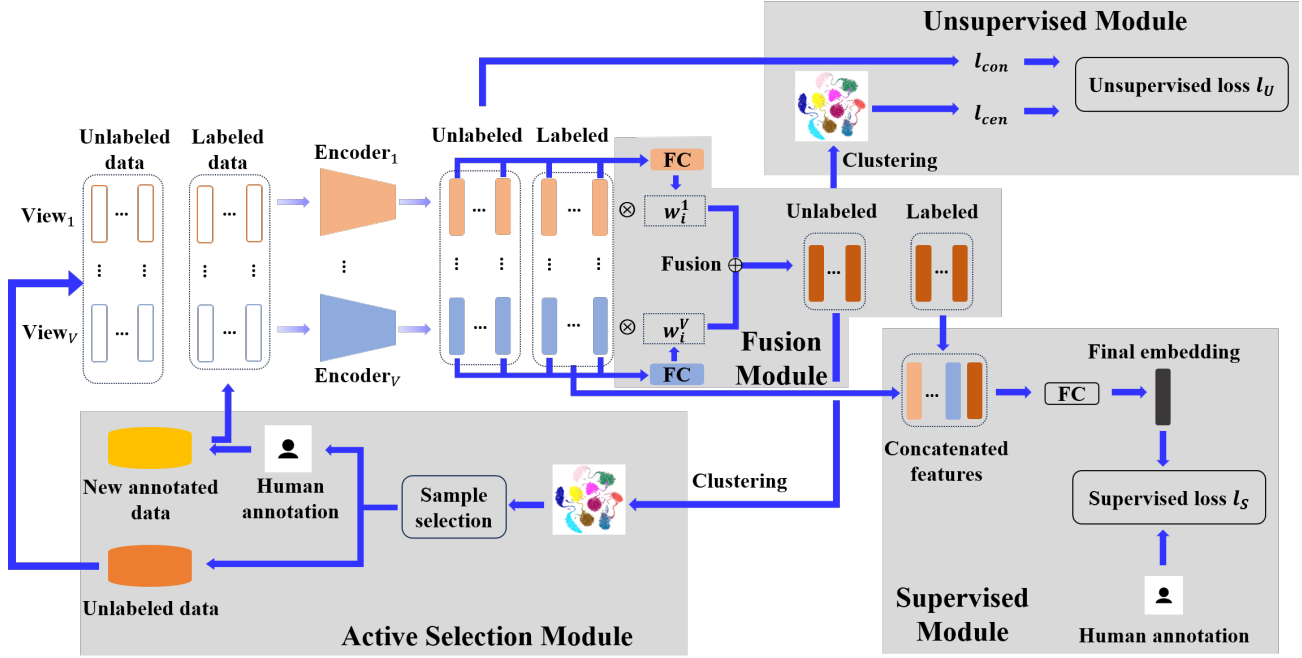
Unsupervised Module

$l_{con}$

$l_{cen}$

Unsupervised loss $l_U$

Clustering

Unlabeled data

Labeled data

View$_1$

View$_V$

Encoder$_1$

Encoder$_V$

Unlabeled

Labeled

FC

$w_i^1$

Fusion

$w_i^V$

FC

Fusion Module

Unlabeled

Labeled

Final embedding

FC

Concatenated features

Supervised loss $l_S$

New annotated data

Human annotation

Sample selection

Clustering

Unlabeled data

Active Selection Module

Supervised Module

Human annotation